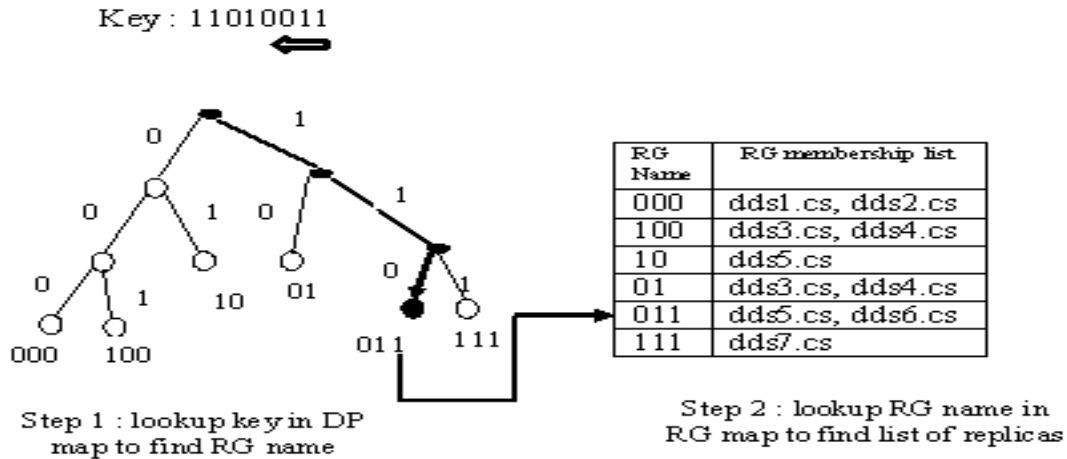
Key : 11010011

0
1
0
1
0
1
0
1
0
1
000
100
10
01
011
111

| RG Name | RG membership list |
|---|---|
| 000 | dds1.cs, dds2.cs |
| 100 | dds3.cs, dds4.cs |
| 10 | dds5.cs |
| 01 | dds3.cs, dds4.cs |
| 011 | dds5.cs, dds6.cs |
| 111 | dds7.cs |

Step 1 : lookup key in DP map to find RG name

Step 2 : lookup RG name in RG map to find list of replicas